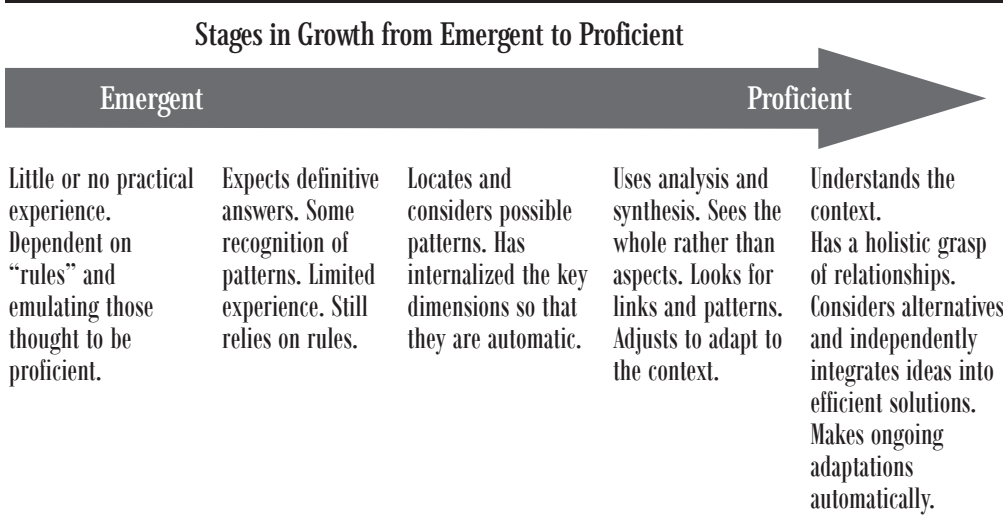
Stages in Growth from Emergent to Proficient

Emergent

Proficient

Little or no practical experience. Dependent on "rules" and emulating those thought to be proficient.

Expects definitive answers. Some recognition of patterns. Limited experience. Still relies on rules.

Locates and considers possible patterns. Has internalized the key dimensions so that they are automatic.

Uses analysis and synthesis. Sees the whole rather than aspects. Looks for links and patterns. Adjusts to adapt to the context.

Understands the context. Has a holistic grasp of relationships. Considers alternatives and independently integrates ideas into efficient solutions. Makes ongoing adaptations automatically.